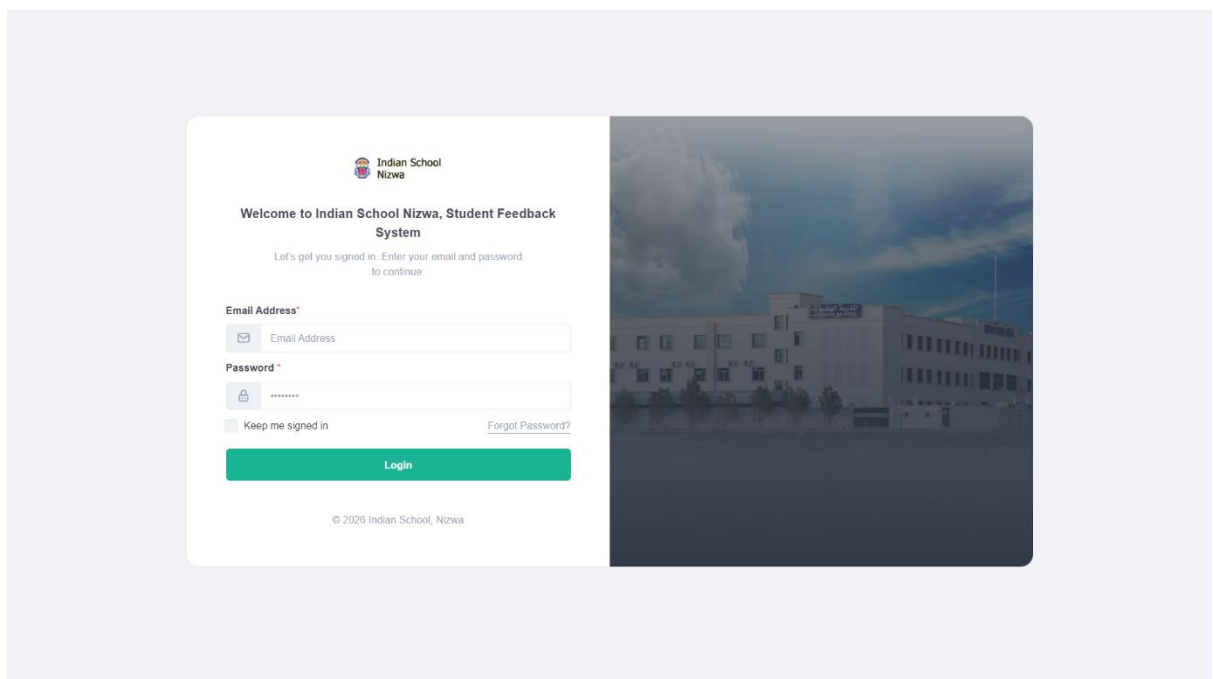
Indian School Nizwa

Welcome to Indian School Nizwa, Student Feedback System

Let's get you signed in. Enter your email and password to continue.

Email Address*

Email Address

Password *

••••••••

Keep me signed in

Forgot Password?

Login

© 2026 Indian School, Nizwa